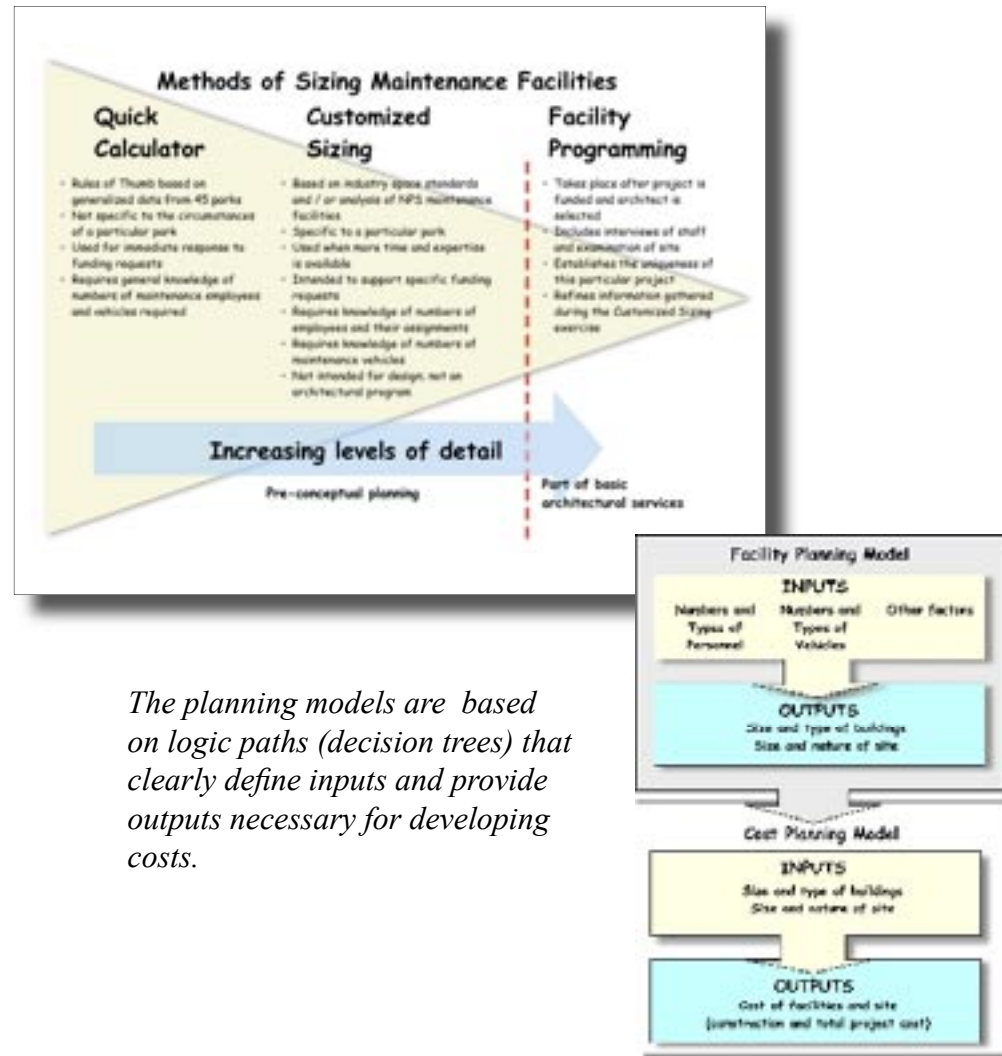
Methods of Sizing Maintenance Facilities

Quick Calculator

- Rules of Thumb based on generalized data from 45 parks
- Not specific to the circumstances of a particular park
- Used for immediate response to funding requests
- Requires general knowledge of numbers of maintenance employees and vehicles required

Customized Sizing

- Based on industry space standards and / or analysis of NPS maintenance facilities
- Specific to a particular park
- Used when more time and expertise is available
- Intended to support specific funding requests
- Requires knowledge of numbers of employees and their assignments
- Requires knowledge of numbers of maintenance vehicles
- Not intended for design, not an architectural program

Facility Programming

- Takes place after project is funded and architect is selected
- Includes interviews of staff and examination of site
- Establishes the uniqueness of this particular project
- Refines information gathered during the Customized Sizing exercise

Increasing levels of detail

Pre-conceptual planning

Part of basic architectural services

Facility Planning Model

INPUTS

Numbers and Types of Personnel

Numbers and Types of Vehicles

Other factors

OUTPUTS
Size and type of buildings
Size and nature of site

Cost Planning Model

INPUTS
Size and type of buildings
Size and nature of site

OUTPUTS
Cost of facilities and site
(construction and total project cost)

The planning models are based on logic paths (decision trees) that clearly define inputs and provide outputs necessary for developing costs.